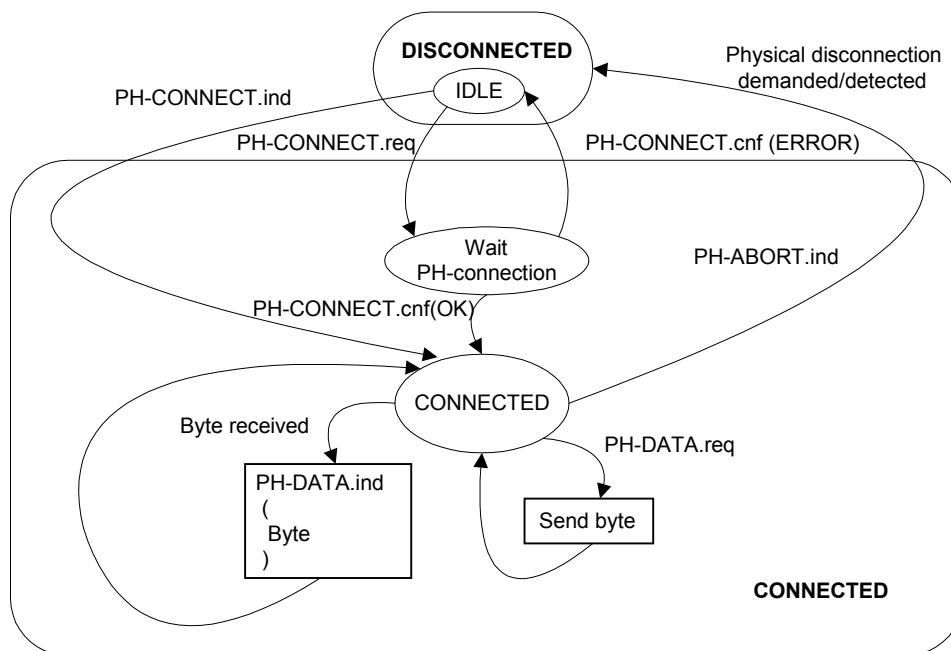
DISCONNECTED

Physical disconnection demanded/detected

PH-CONNECT.ind

IDLE

PH-CONNECT.req

PH-CONNECT.cnf (ERROR)

Wait PH-connection

PH-ABORT.ind

PH-CONNECT.cnf(OK)

CONNECTED

Byte received

PH-DATA.req

PH-DATA.ind ( Byte )

Send byte

CONNECTED